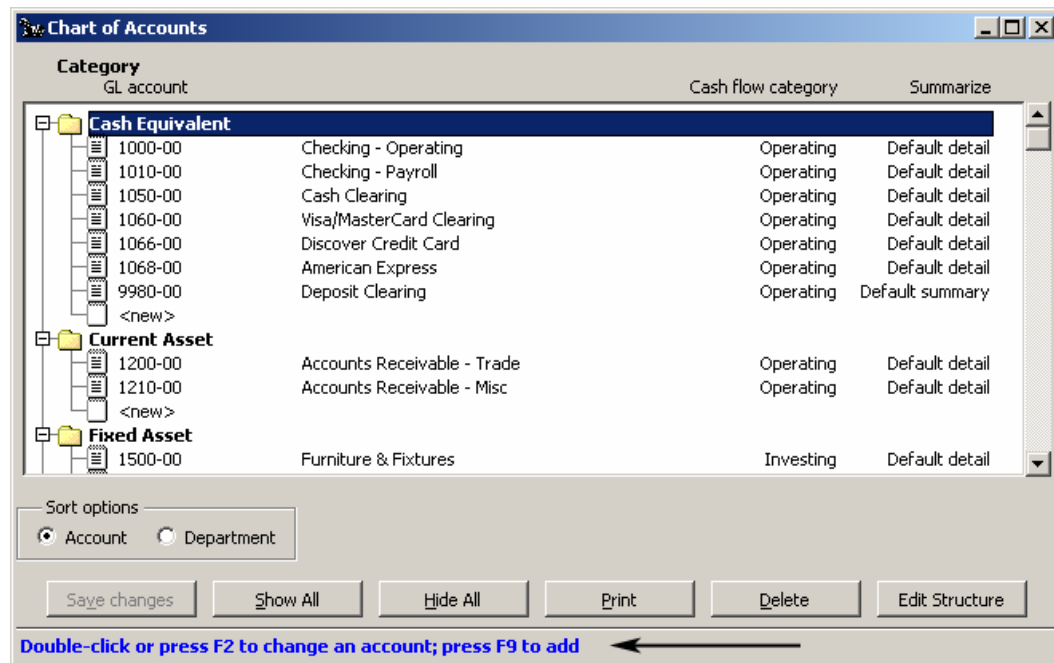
Chart of Accounts

Category
GL account | Cash flow category | Summarize

Cash Equivalent

| GL account | Description | Cash flow category | Summarize |
|---|---|---|---|
| 1000-00 | Checking - Operating | Operating | Default detail |
| 1010-00 | Checking - Payroll | Operating | Default detail |
| 1050-00 | Cash Clearing | Operating | Default detail |
| 1060-00 | Visa/MasterCard Clearing | Operating | Default detail |
| 1066-00 | Discover Credit Card | Operating | Default detail |
| 1068-00 | American Express | Operating | Default detail |
| 9980-00 | Deposit Clearing | Operating | Default summary |
| <new> | | | |

Current Asset

| GL account | Description | Cash flow category | Summarize |
|---|---|---|---|
| 1200-00 | Accounts Receivable - Trade | Operating | Default detail |
| 1210-00 | Accounts Receivable - Misc | Operating | Default detail |
| <new> | | | |

Fixed Asset

| GL account | Description | Cash flow category | Summarize |
|---|---|---|---|
| 1500-00 | Furniture & Fixtures | Investing | Default detail |

Sort options
Account
Department

Save changes
Show All
Hide All
Print
Delete
Edit Structure

Double-click or press F2 to change an account; press F9 to add